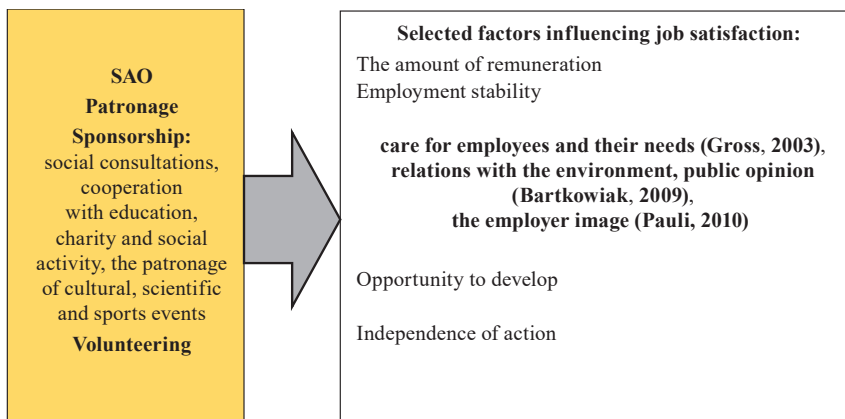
SAO
Patronage
Sponsorship:
social consultations, cooperation with education, charity and social activity, the patronage of cultural, scientific and sports events
Volunteering

Selected factors influencing job satisfaction:
The amount of remuneration
Employment stability

care for employees and their needs (Gross, 2003), relations with the environment, public opinion (Bartkowiak, 2009), the employer image (Pauli, 2010)

Opportunity to develop

Independence of action